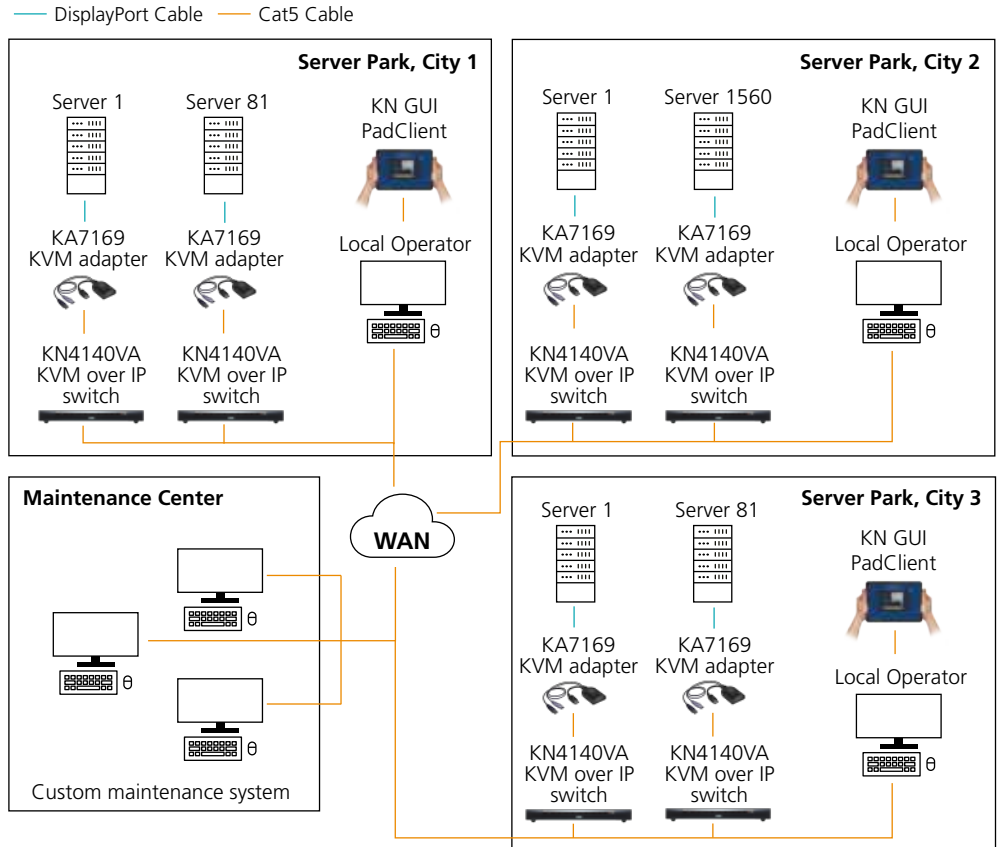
DisplayPort Cable Cat5 Cable

Server Park, City 1

Server 1
KA7169 KVM adapter
KN4140VA KVM over IP switch

Server 81
KA7169 KVM adapter
KN4140VA KVM over IP switch

KN GUI PadClient
Local Operator

Server Park, City 2

Server 1
KA7169 KVM adapter
KN4140VA KVM over IP switch

Server 1560
KA7169 KVM adapter
KN4140VA KVM over IP switch

KN GUI PadClient
Local Operator

Maintenance Center

Custom maintenance system

WAN

Server Park, City 3

Server 1
KA7169 KVM adapter
KN4140VA KVM over IP switch

Server 81
KA7169 KVM adapter
KN4140VA KVM over IP switch

KN GUI PadClient
Local Operator